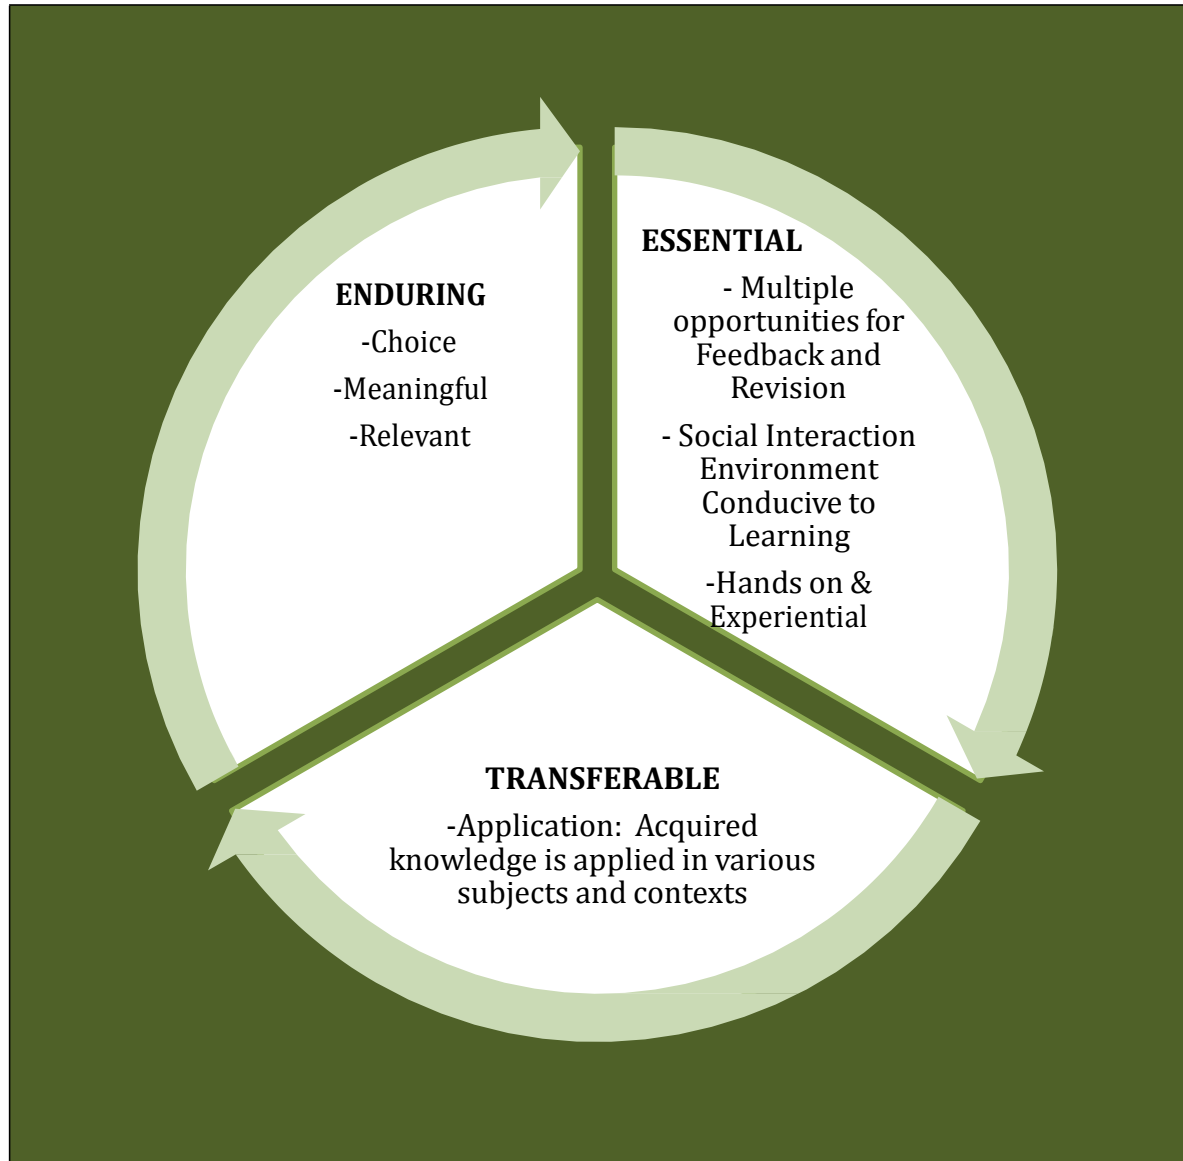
ENDURING

-Choice

-Meaningful

-Relevant

ESSENTIAL

- Multiple opportunities for Feedback and Revision

- Social Interaction Environment Conducive to Learning

-Hands on & Experiential

TRANSFERABLE

-Application: Acquired knowledge is applied in various subjects and contexts